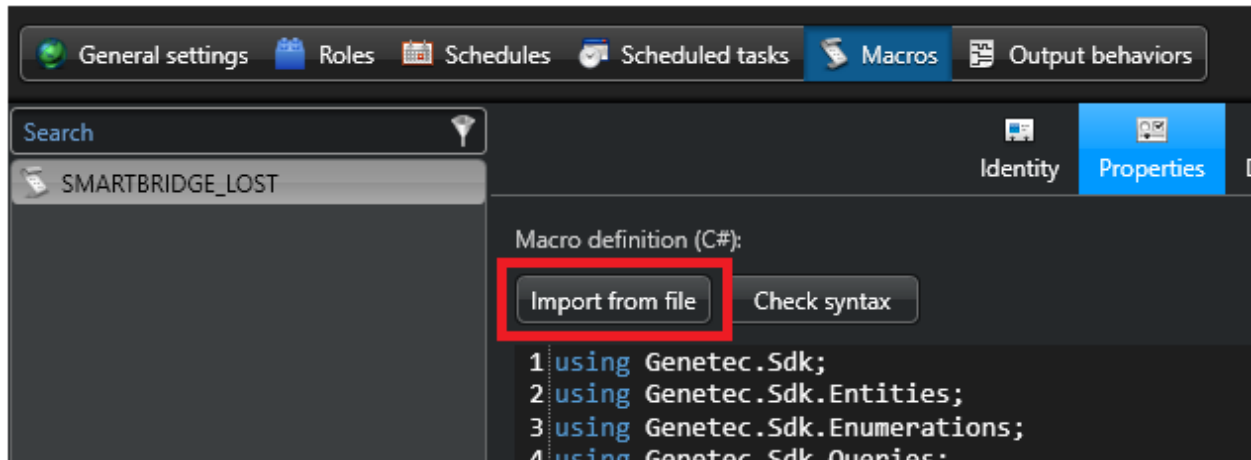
General settings Roles Schedules Scheduled tasks Macros Output behaviors

Search

SMARTBRIDGE_LOST

Identity Properties

Macro definition (C#):

Import from file Check syntax

1 using Genetec.Sdk;
2 using Genetec.Sdk.Entities;
3 using Genetec.Sdk.Enumerations;
4 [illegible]